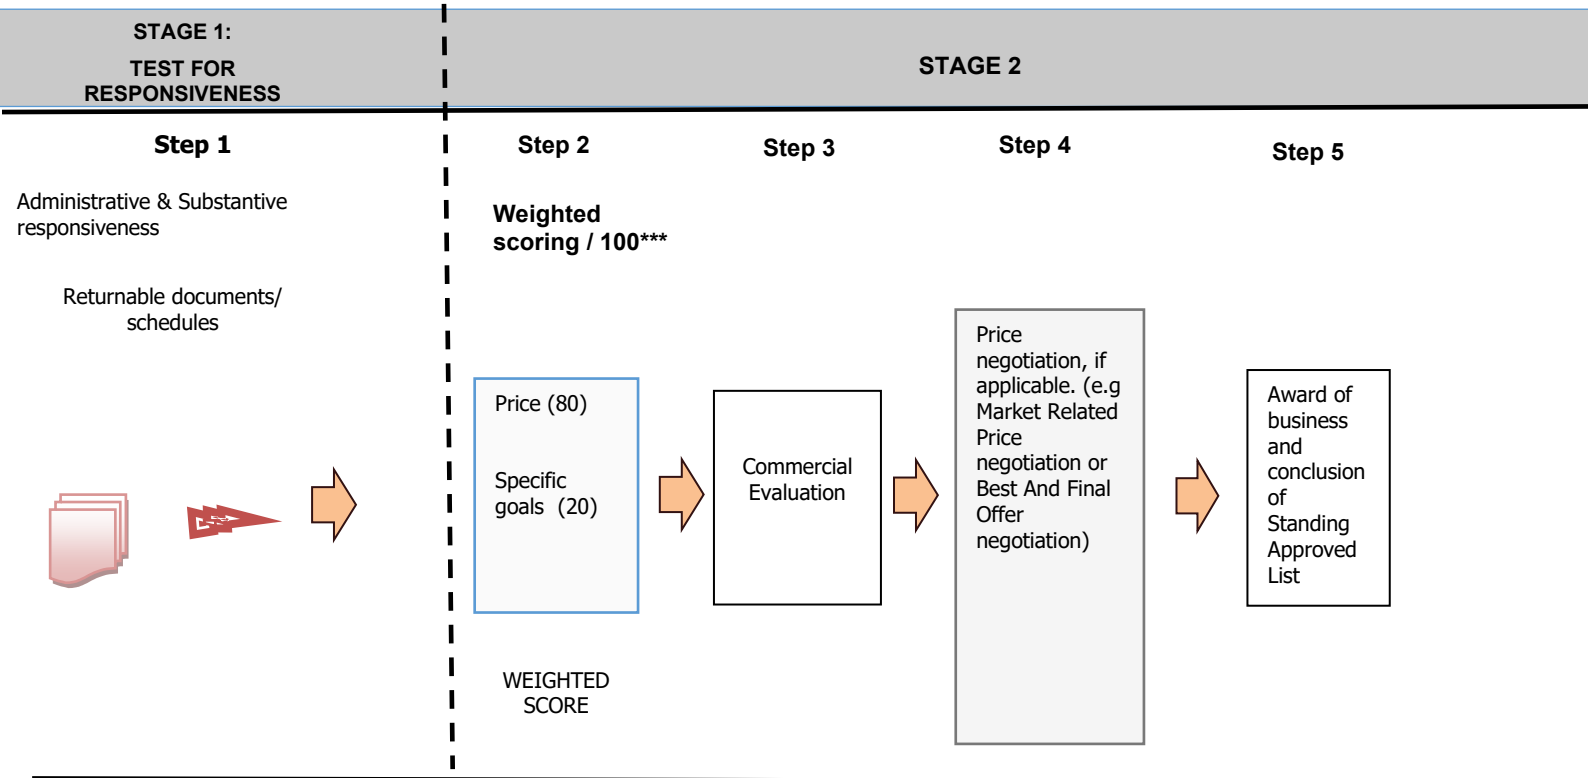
STAGE 1:
TEST FOR RESPONSIVENESS

STAGE 2

Step 1

Administrative & Substantive responsiveness

Returnable documents/ schedules

Step 2

Weighted scoring / 100***

Price (80)

Specific goals (20)

WEIGHTED SCORE

Step 3

Commercial Evaluation

Step 4

Price negotiation, if applicable. (e.g Market Related Price negotiation or Best And Final Offer negotiation)

Step 5

Award of business and conclusion of Standing Approved List